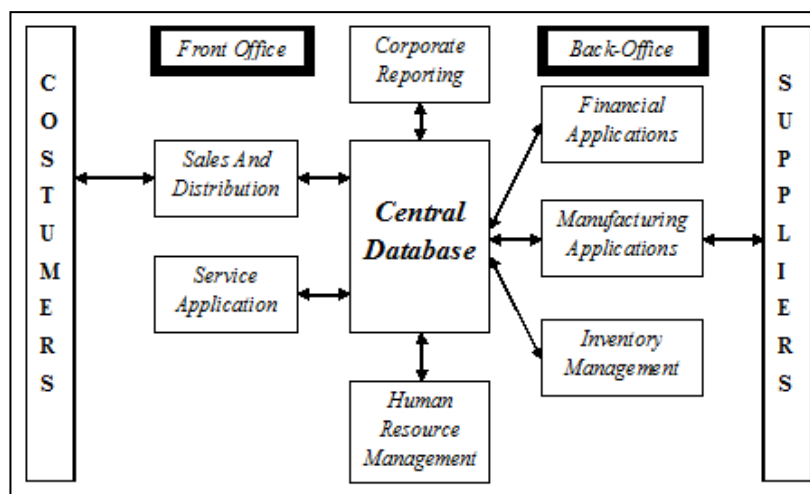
COSTUMERS

Front Office

Corporate Reporting

Back-Office

SUPPLIERS

Sales And Distribution

Service Application

Central Database

Financial Applications

Manufacturing Applications

Inventory Management

Human Resource Management